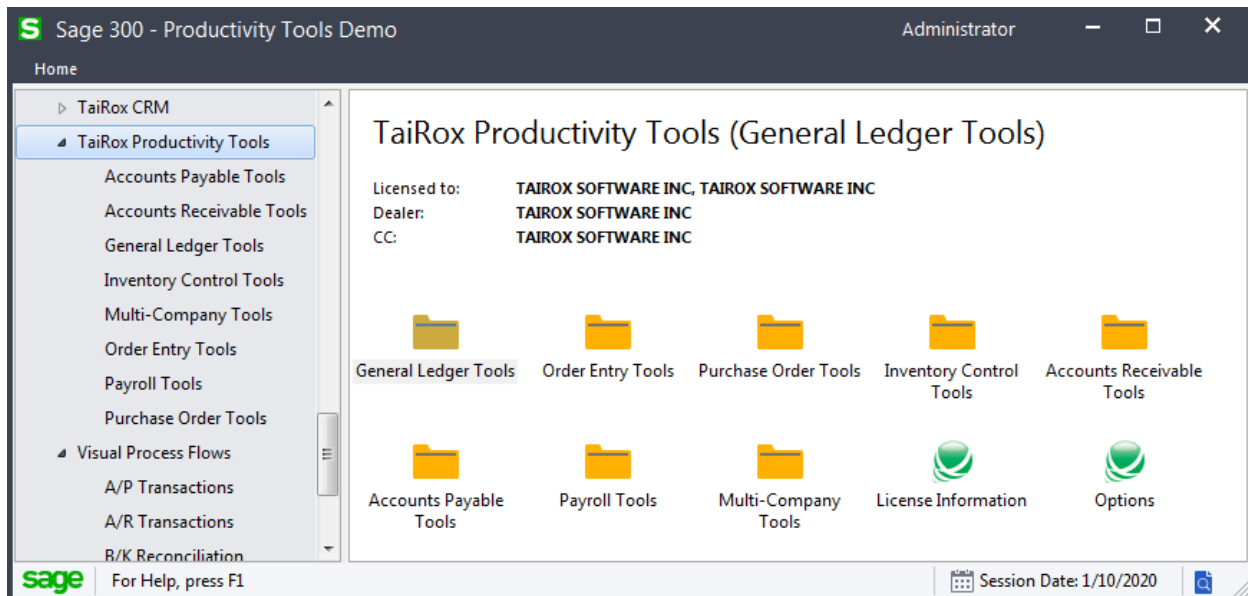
S Sage 300 - Productivity Tools Demo
Administrator

Home

TaiRox CRM
TaiRox Productivity Tools
Accounts Payable Tools
Accounts Receivable Tools
General Ledger Tools
Inventory Control Tools
Multi-Company Tools
Order Entry Tools
Payroll Tools
Purchase Order Tools
Visual Process Flows
A/P Transactions
A/R Transactions
B/K Reconciliation

TaiRox Productivity Tools (General Ledger Tools)

Licensed to: TAIROX SOFTWARE INC, TAIROX SOFTWARE INC
Dealer: TAIROX SOFTWARE INC
CC: TAIROX SOFTWARE INC

General Ledger Tools
Order Entry Tools
Purchase Order Tools
Inventory Control Tools
Accounts Receivable Tools
Accounts Payable Tools
Payroll Tools
Multi-Company Tools
License Information
Options

sage For Help, press F1
Session Date: 1/10/2020